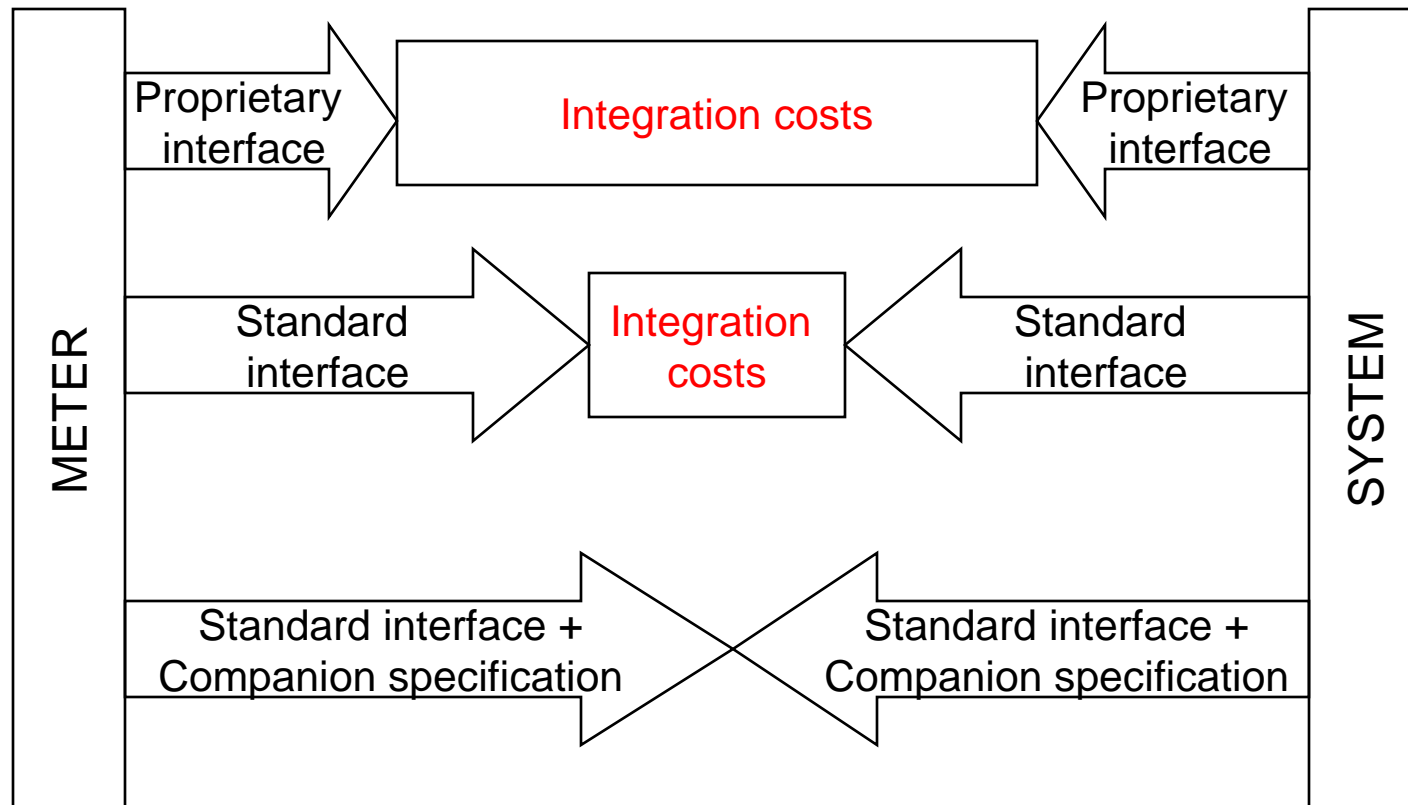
METER

Proprietary interface

Integration costs

Proprietary interface

Standard interface

Integration costs

Standard interface

Standard interface + Companion specification

Standard interface + Companion specification

SYSTEM